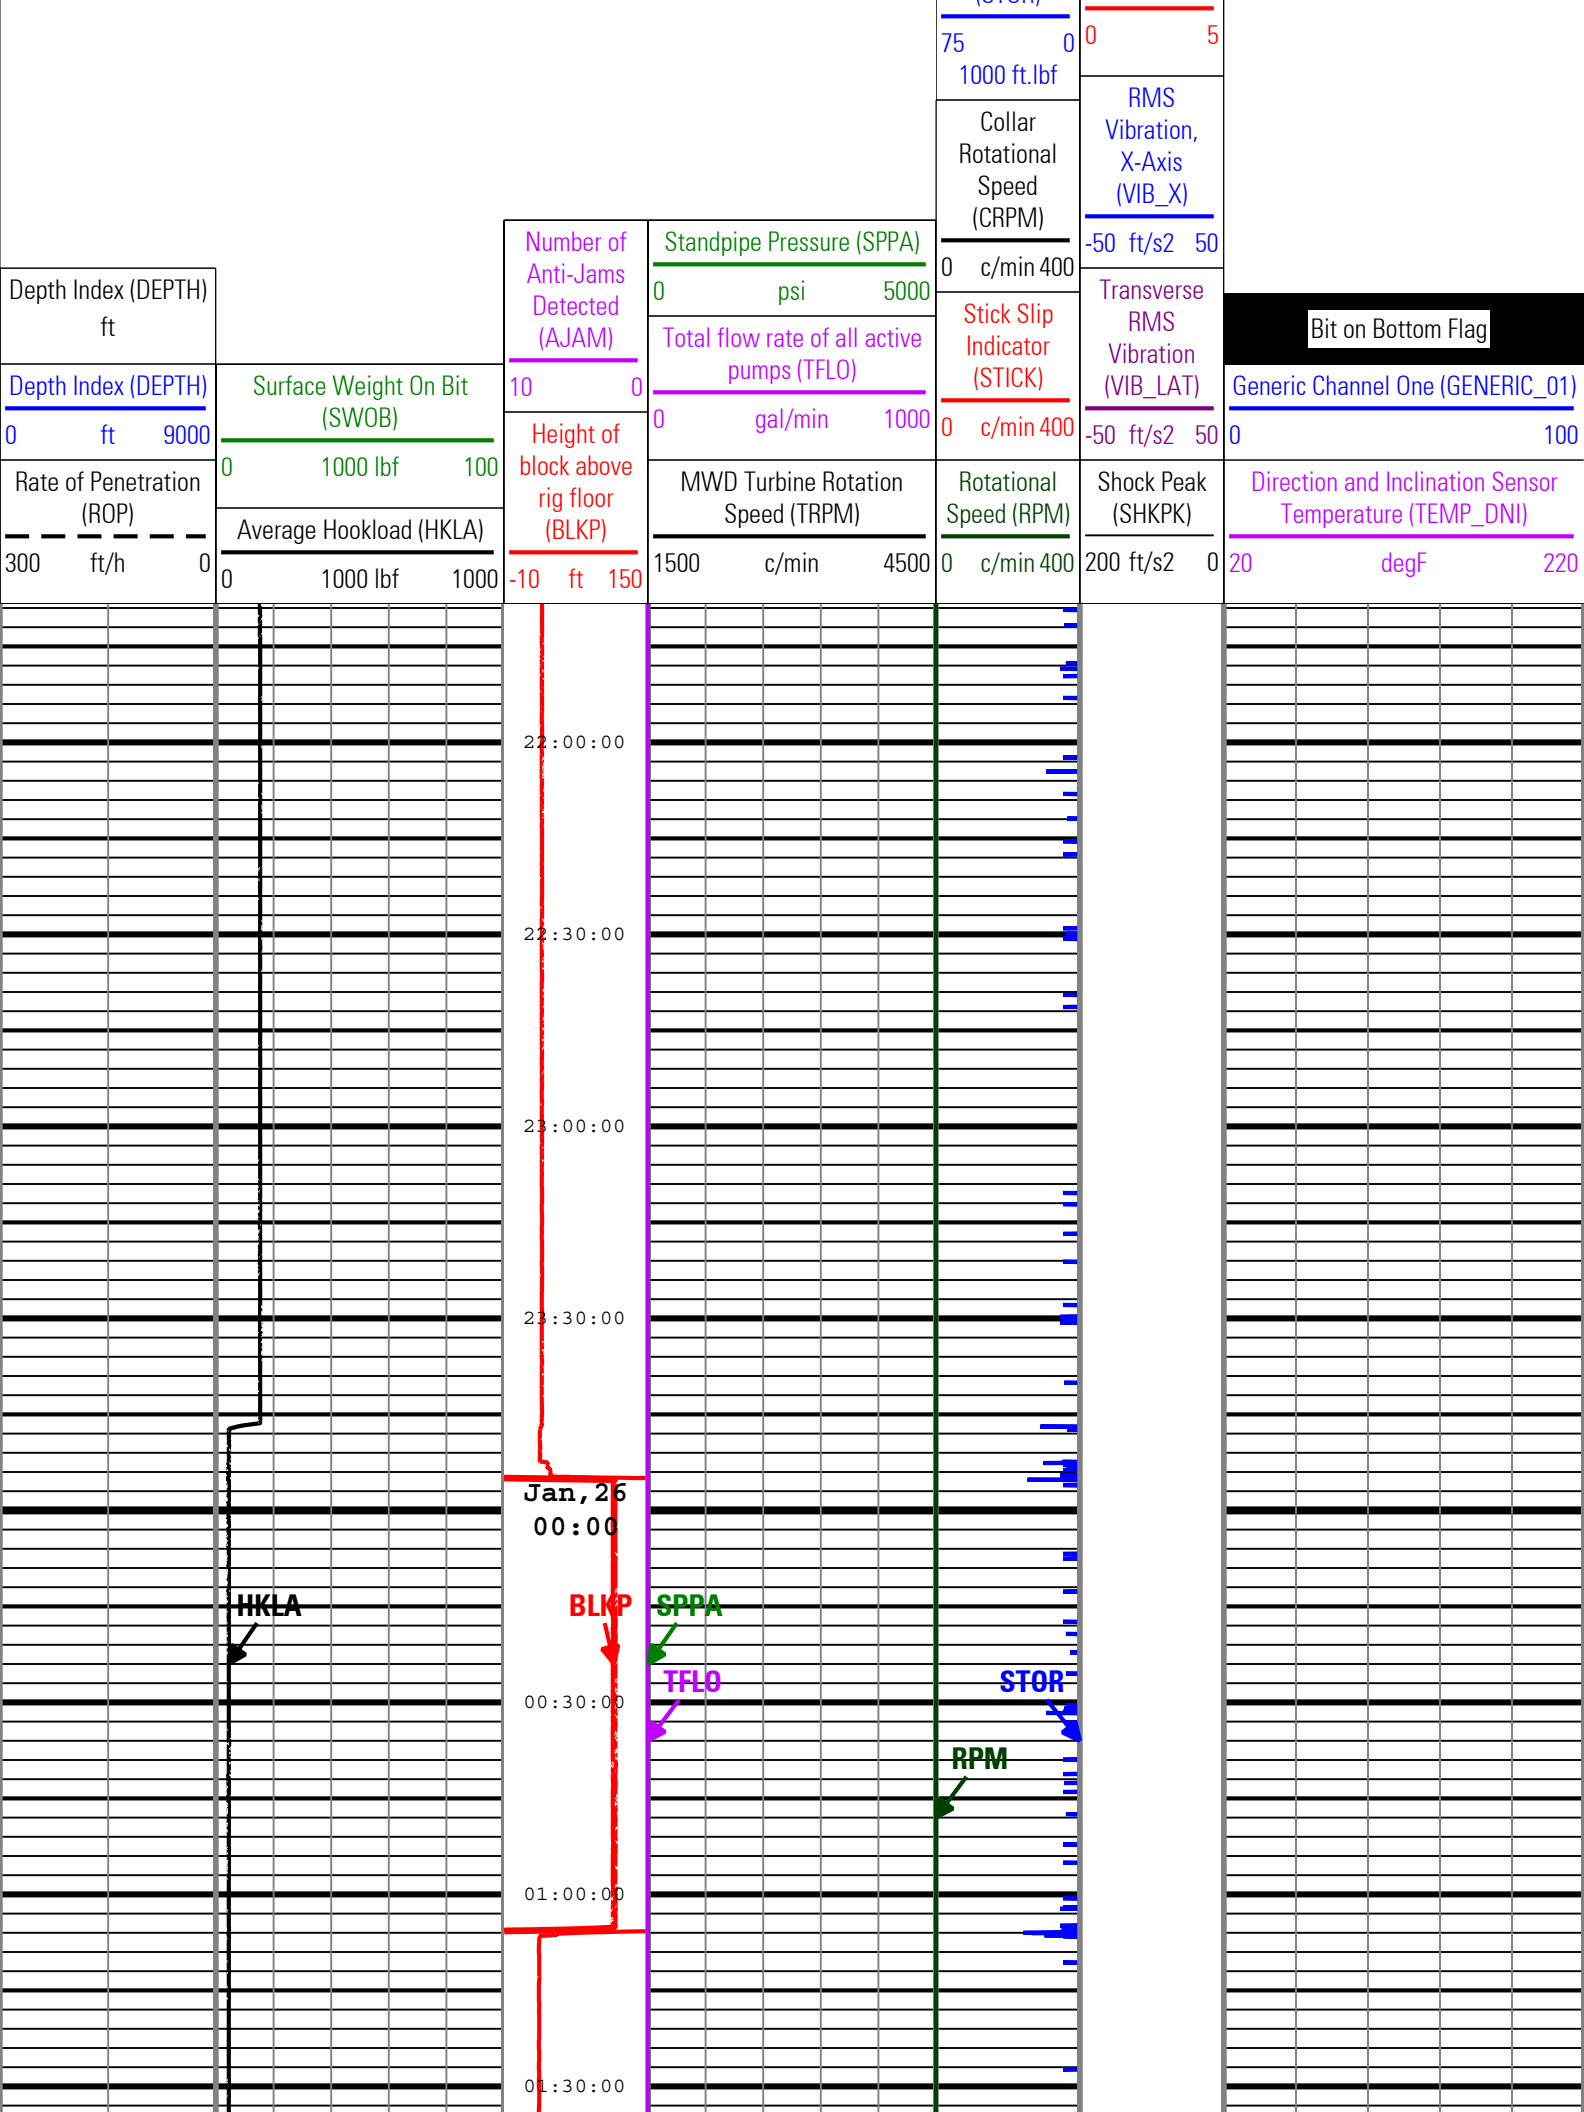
Depth Index (DEPTH)
ft

Depth Index (DEPTH)
0 ft 9000

Rate of Penetration (ROP)
300 ft/h 0

Surface Weight On Bit (SWOB)
0 1000 lbf 100

Average Hookload (HKLA)
0 1000 lbf 1000

Number of Anti-Jams Detected (AJAM)
10 0

Height of block above rig floor (BLKP)
-10 ft 150

Standpipe Pressure (SPPA)
0 psi 5000

Total flow rate of all active pumps (TFLO)
0 gal/min 1000

MWD Turbine Rotation Speed (TRPM)
1500 c/min 4500

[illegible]
75 0
1000 ft.lbf

Collar Rotational Speed (CRPM)
0 c/min 400

Stick Slip Indicator (STICK)
0 c/min 400

Rotational Speed (RPM)
0 c/min 400

0 5

RMS Vibration, X-Axis (VIB_X)
-50 ft/s2 50

Transverse RMS Vibration (VIB_LAT)
-50 ft/s2 50

Shock Peak (SHKPK)
200 ft/s2 0

Bit on Bottom Flag

Generic Channel One (GENERIC_01)
0 100

Direction and Inclination Sensor Temperature (TEMP_DNI)
20 degF 220

22:00:00
22:30:00
23:00:00
23:30:00
Jan,26
00:00
HKLA
BLKP
SPPA
TFLO
STOR
00:30:00
RPM
01:00:00
01:30:00